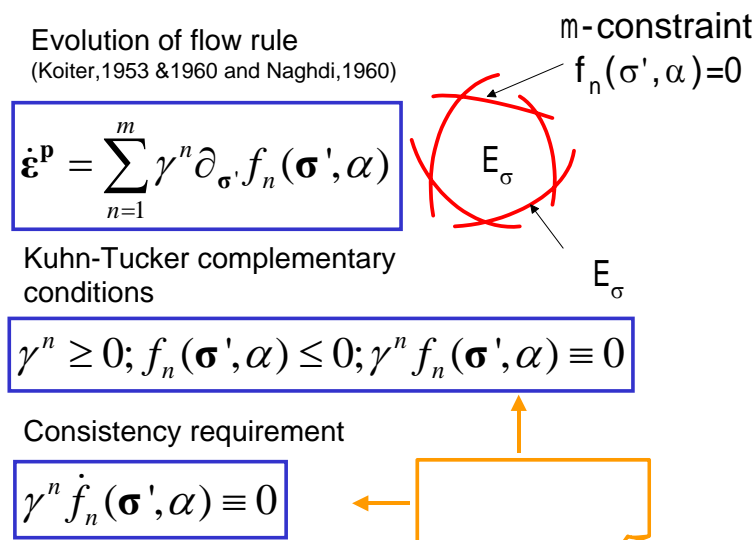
Evolution of flow rule
(Koiter,1953 &1960 and Naghdi,1960)

$\dot{\boldsymbol{\varepsilon}}^{\mathbf{p}} = \sum_{n=1}^{m} \gamma^{n} \partial_{\boldsymbol{\sigma}'} f_{n}(\boldsymbol{\sigma}', \alpha)$

m-constraint
$f_n(\sigma', \alpha) = 0$

$E_\sigma$

$E_\sigma$

Kuhn-Tucker complementary conditions

$\gamma^{n} \geq 0; f_{n}(\boldsymbol{\sigma}', \alpha) \leq 0; \gamma^{n} f_{n}(\boldsymbol{\sigma}', \alpha) \equiv 0$

Consistency requirement

$\gamma^{n} \dot{f}_{n}(\boldsymbol{\sigma}', \alpha) \equiv 0$